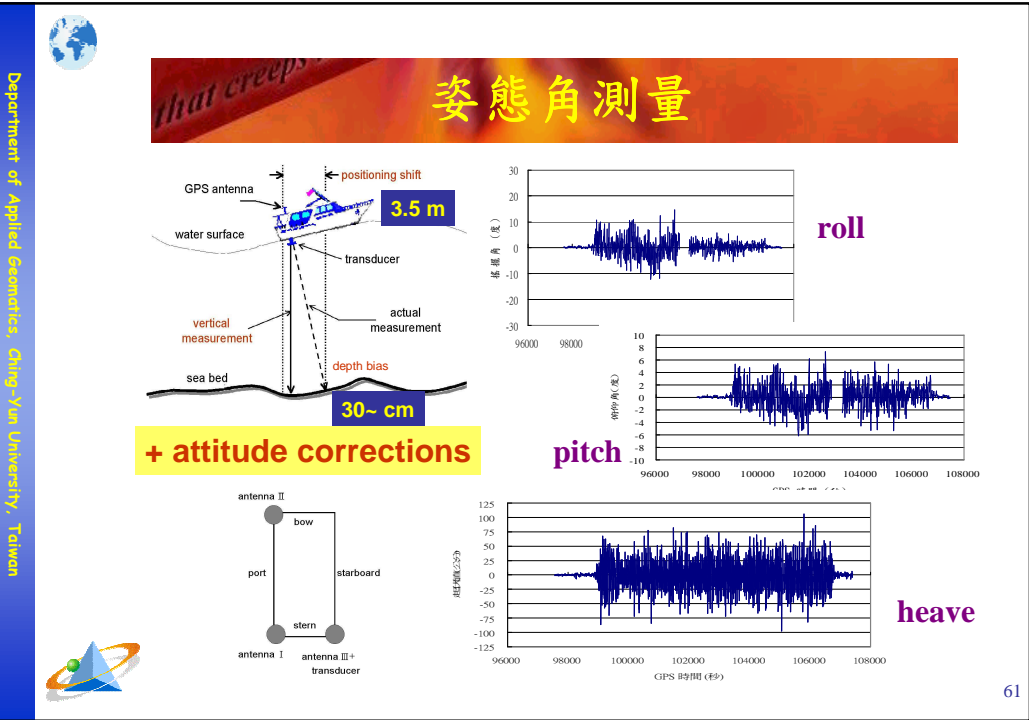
Department of Applied Geomatics, Ching-Yun University, Taiwan

that creeps

姿態角測量

GPS antenna

positioning shift

3.5 m

water surface

transducer

vertical measurement

actual measurement

depth bias

sea bed

30~ cm

+ attitude corrections

30
20
10
0
-10
-20
-30
96000
98000

搖擺角（度）

roll

10
8
6
4
2
0
-2
-4
-6
-8
-10
96000
98000
100000
102000
104000
106000
108000

俯仰角(度)

pitch

antenna Ⅱ
bow
port
starboard
stern
antenna Ⅰ
antenna Ⅲ+ transducer

125
100
75
50
25
0
-25
-50
-75
-100
-125
96000
98000
100000
102000
104000
106000
108000

GPS 時間 (秒)

heave

61